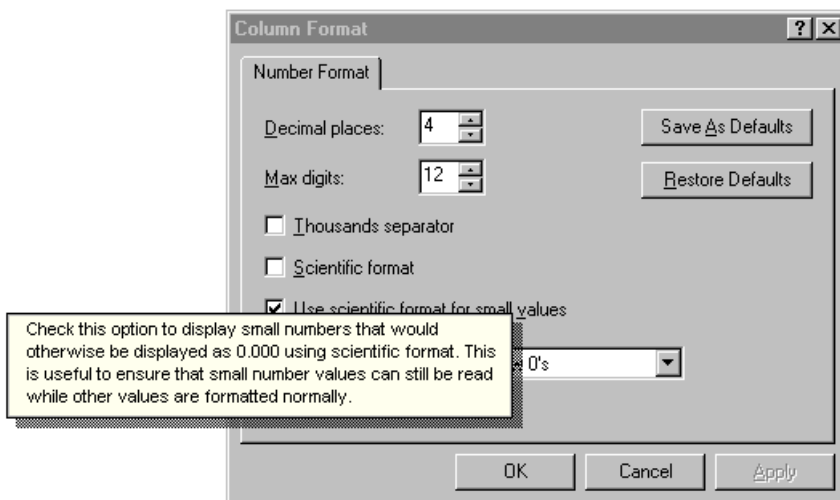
Column Format

?

Number Format

Decimal places: 4

Max digits: 12

Save As Defaults

Restore Defaults

Thousands separator

Scientific format

Use scientific format for small values

Check this option to display small numbers that would otherwise be displayed as 0.000 using scientific format. This is useful to ensure that small number values can still be read while other values are formatted normally.

0's

OK

Cancel

Apply